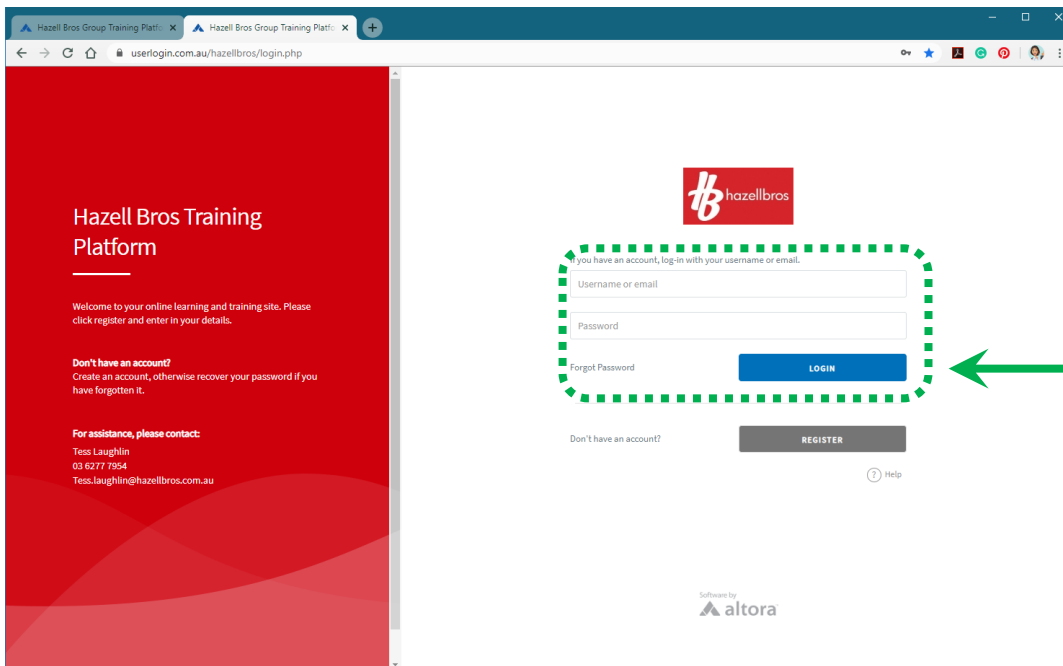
Hazell Bros Group Training Platfo ×
Hazell Bros Group Training Platfo ×
+

userlogin.com.au/hazellbros/login.php

Hazell Bros Training Platform

Welcome to your online learning and training site. Please click register and enter in your details.

Don't have an account?
Create an account, otherwise recover your password if you have forgotten it.

For assistance, please contact:
Tess Laughlin
03 6277 7954
Tess.laughlin@hazellbros.com.au

hazellbros

If you have an account, log-in with your username or email.

Username or email

Password

Forgot Password

LOGIN

Don't have an account?

REGISTER

Help

Software by
altora